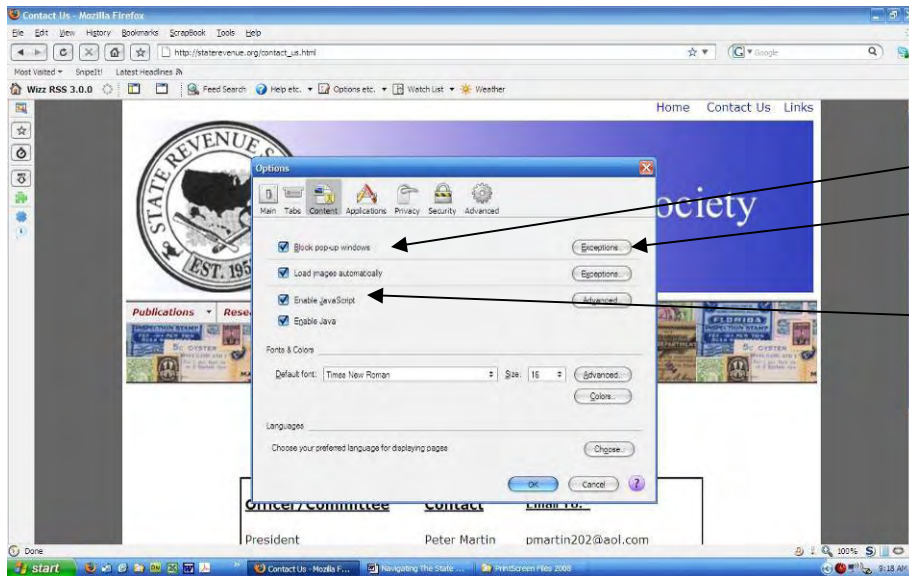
Contact Us - Mozilla Firefox

File Edit View History Bookmarks ScrapBook Tools Help

http://staterevenue.org/contact_us.html

Google

Most Visited SnipeIt! Latest Headlines

Wizz RSS 3.0.0 Feed Search Help etc. Options etc. Watch List Weather

Home Contact Us Links

STATE REVENUE S

EST. 195

ociety

Publications Rese

Options

Main Tabs Content Applications Privacy Security Advanced

Block pop-up windows Exceptions...

Load images automatically Exceptions...

Enable JavaScript Advanced...

Enable Java

Fonts & Colors

Default font: Times New Roman Size: 16 Advanced...

Colors...

Languages

Choose your preferred language for displaying pages Choose...

OK Cancel ?

Officer/Committee Contact Email To:

President Peter Martin pmartin202@aol.com

Done

100%

start Contact Us - Mozilla F... Navigating The State ... PrintScreen Files 2008

9:18 AM